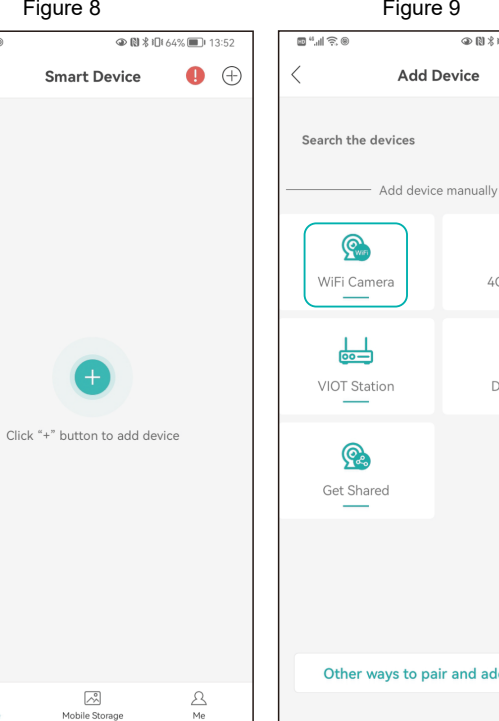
Figure 8

64% 13:52

Smart Device

Click "+" button to add device

Mobile Storage

Me

Figure 9

Add Device

Search the devices

Add device manually

WiFi Camera

4G

VIOT Station

D

Get Shared

Other ways to pair and ad